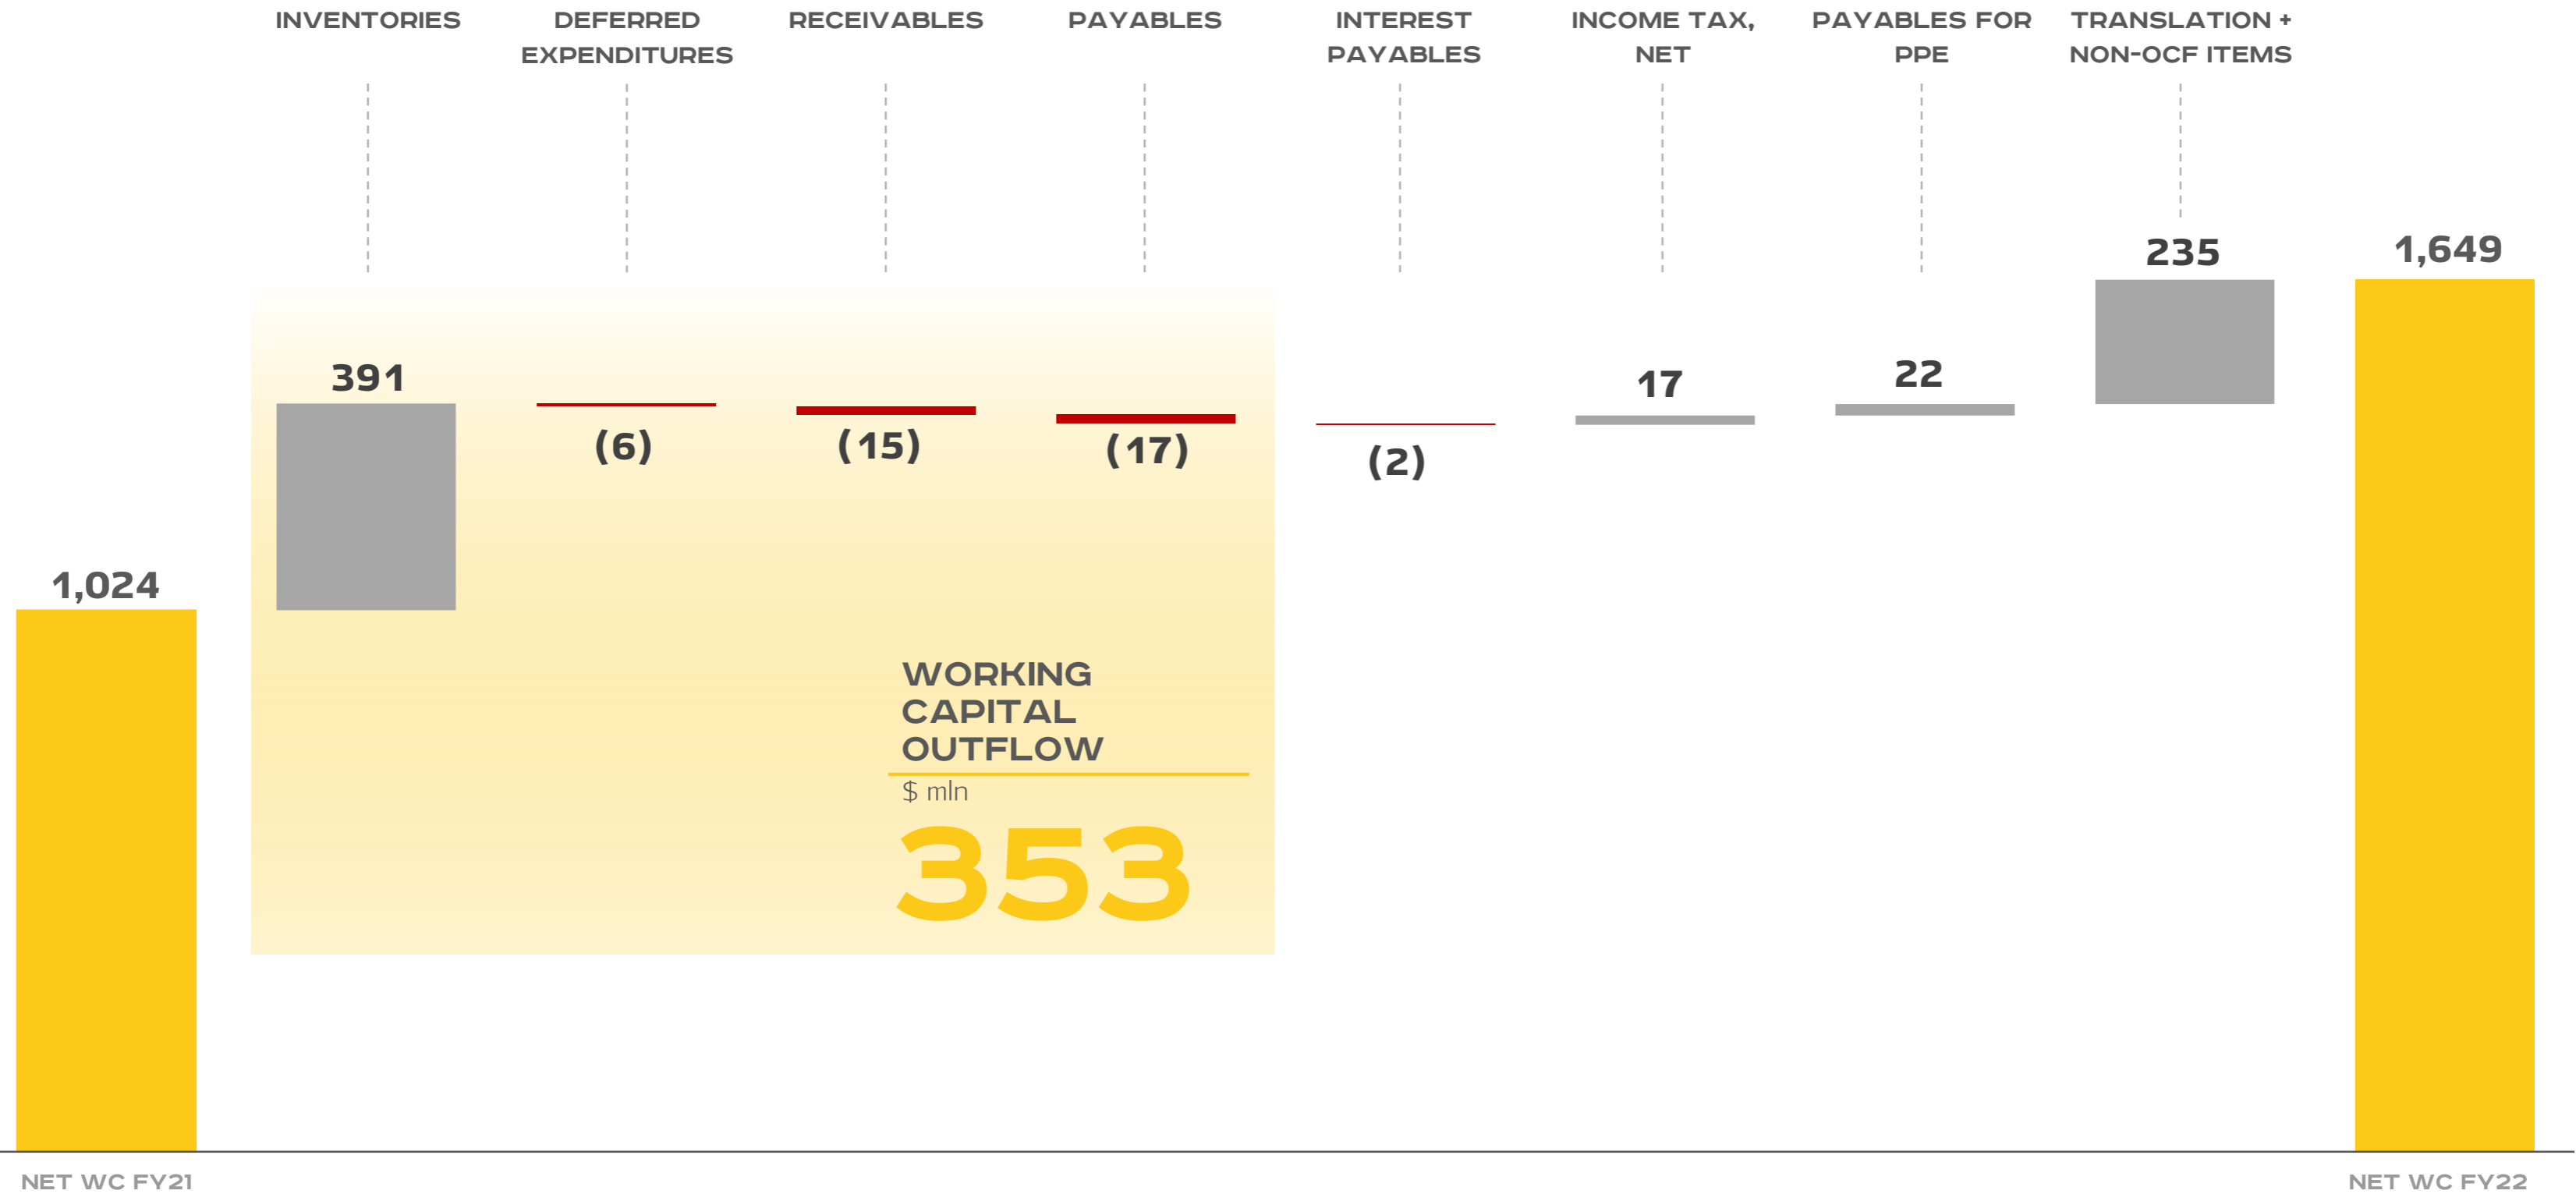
INVENTORIES

DEFERRED EXPENDITURES

RECEIVABLES

PAYABLES

INTEREST PAYABLES

INCOME TAX, NET

PAYABLES FOR PPE

TRANSLATION + NON-OCF ITEMS

235

1,649

391

(6)

(15)

(17)

(2)

17

22

1,024

WORKING CAPITAL OUTFLOW

$ mln

353

NET WC FY21

NET WC FY22